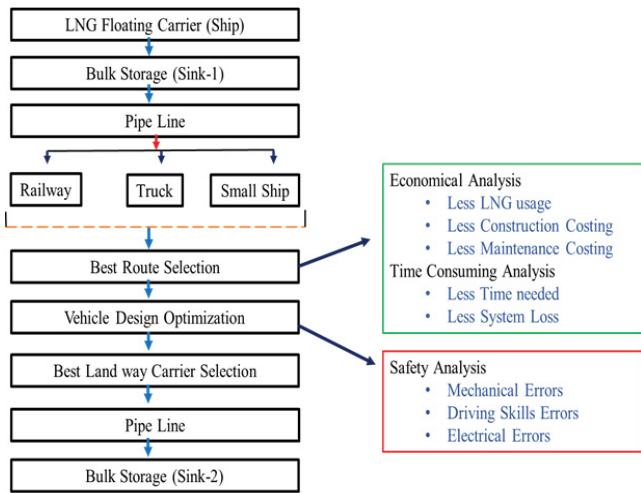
LNG Floating Carrier (Ship)

Bulk Storage (Sink-1)

Pipe Line

Railway

Truck

Small Ship

Best Route Selection

Vehicle Design Optimization

Best Land way Carrier Selection

Pipe Line

Bulk Storage (Sink-2)

Economical Analysis
• Less LNG usage
• Less Construction Costing
• Less Maintenance Costing
Time Consuming Analysis
• Less Time needed
• Less System Loss

Safety Analysis
• Mechanical Errors
• Driving Skills Errors
• Electrical Errors